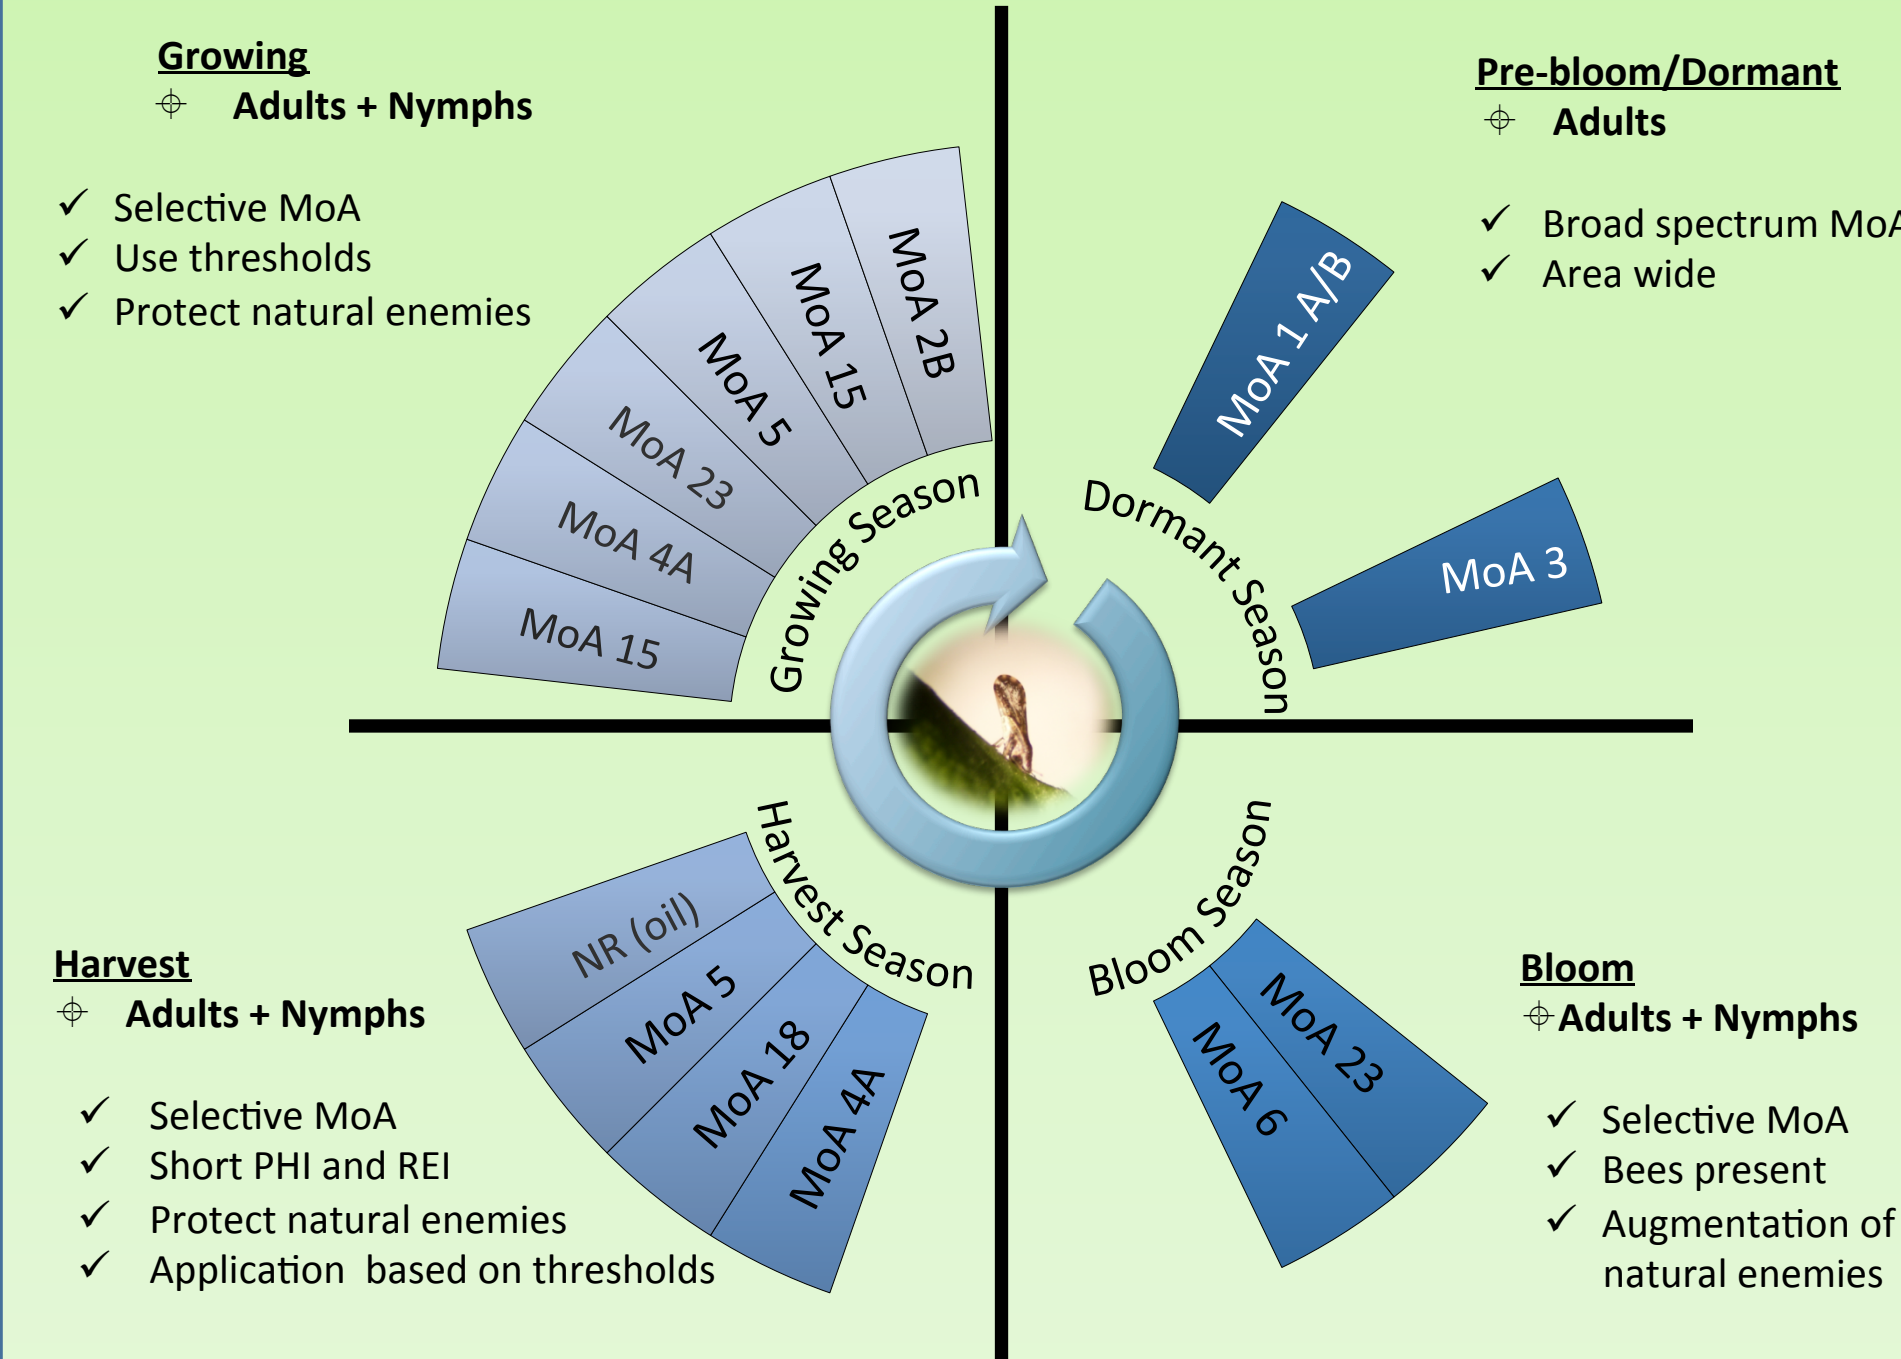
Growing
⌖ Adults + Nymphs

✓ Selective MoA
✓ Use thresholds
✓ Protect natural enemies

MoA 2B
MoA 15
MoA 5
MoA 23
MoA 4A
MoA 15

Growing Season

Pre-bloom/Dormant
⌖ Adults

✓ Broad spectrum MoA
✓ Area wide

MoA 1 A/B
MoA 3

Dormant Season

Harvest Season

NR (oil)
MoA 5
MoA 18
MoA 4A

Harvest
⌖ Adults + Nymphs

✓ Selective MoA
✓ Short PHI and REI
✓ Protect natural enemies
✓ Application based on thresholds

Bloom Season

MoA 23
MoA 6

Bloom
⌖ Adults + Nymphs

✓ Selective MoA
✓ Bees present
✓ Augmentation of natural enemies